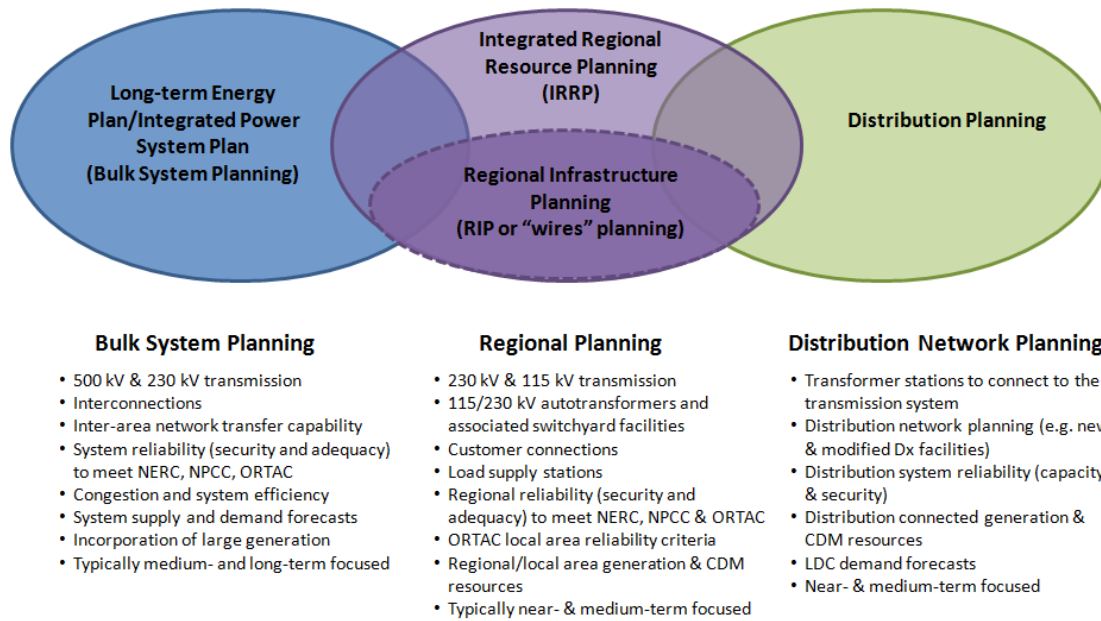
Long-term Energy Plan/Integrated Power System Plan (Bulk System Planning)

Integrated Regional Resource Planning (IRRP)

Regional Infrastructure Planning (RIP or "wires" planning)

Distribution Planning

Bulk System Planning
• 500 kV & 230 kV transmission
• Interconnections
• Inter-area network transfer capability
• System reliability (security and adequacy) to meet NERC, NPCC, ORTAC
• Congestion and system efficiency
• System supply and demand forecasts
• Incorporation of large generation
• Typically medium- and long-term focused

Regional Planning
• 230 kV & 115 kV transmission
• 115/230 kV autotransformers and associated switchyard facilities
• Customer connections
• Load supply stations
• Regional reliability (security and adequacy) to meet NERC, NPCC & ORTAC
• ORTAC local area reliability criteria
• Regional/local area generation & CDM resources
• Typically near- & medium-term focused

Distribution Network Planning
• Transformer stations to connect to the transmission system
• Distribution network planning (e.g. new & modified Dx facilities)
• Distribution system reliability (capacity & security)
• Distribution connected generation & CDM resources
• LDC demand forecasts
• Near- & medium-term focused